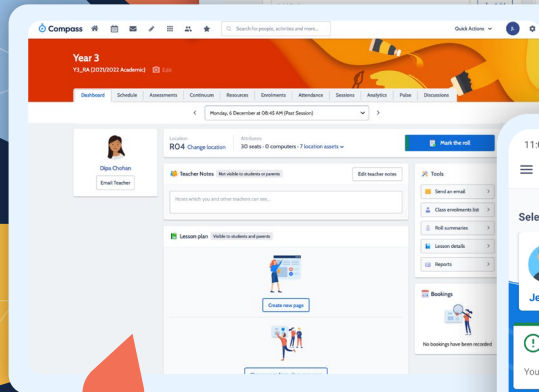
Compass

Search for people, activities and more...

Quick Actions

Year 3

Y3_RA (2021/2022 Academic) Edit

Dashboard | Schedule | Assessments | Continuum | Resources | Enrolments | Attendance | Sessions | Analytics | Pulse | Discussions

Monday, 6 December at 08:45 AM (Past Session)

Dipa Chohan

Email Teacher

Location
R04 Change location

Attributes
30 seats · 0 computers · 7 location assets

Mark the roll

Teacher Notes Not visible to students or parents

Edit teacher notes

Notes which you and other teachers can see...

Lesson plan Visible to students and parents

Create new page

Tools

Send an email

Class enrolments list

Roll summaries

Lesson details

Reports

Bookings

No bookings have been recorded

11:

Sele

Je

You